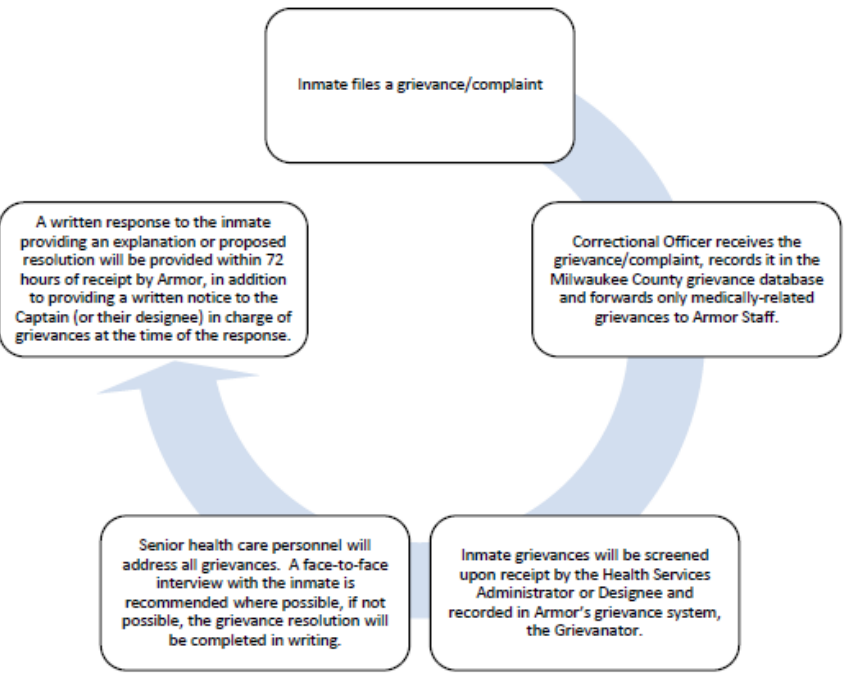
Inmate files a grievance/complaint

Correctional Officer receives the grievance/complaint, records it in the Milwaukee County grievance database and forwards only medically-related grievances to Armor Staff.

Inmate grievances will be screened upon receipt by the Health Services Administrator or Designee and recorded in Armor's grievance system, the Grievanator.

Senior health care personnel will address all grievances. A face-to-face interview with the inmate is recommended where possible, if not possible, the grievance resolution will be completed in writing.

A written response to the inmate providing an explanation or proposed resolution will be provided within 72 hours of receipt by Armor, in addition to providing a written notice to the Captain (or their designee) in charge of grievances at the time of the response.